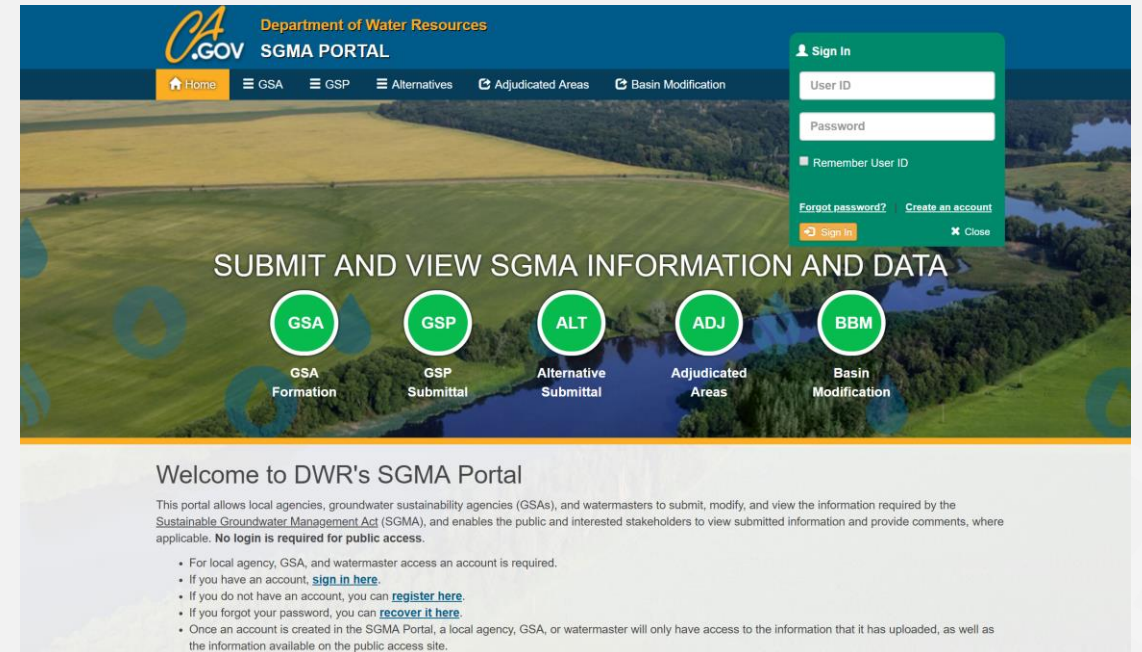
CA.GOV Department of Water Resources
SGMA PORTAL

Home GSA GSP Alternatives Adjudicated Areas Basin Modification

Sign In
User ID
Password
Remember User ID
Forgot password? Create an account
Sign In Close

SUBMIT AND VIEW SGMA INFORMATION AND DATA

GSA
GSA Formation

GSP
GSP Submittal

ALT
Alternative Submittal

ADJ
Adjudicated Areas

BBM
Basin Modification

Welcome to DWR's SGMA Portal

This portal allows local agencies, groundwater sustainability agencies (GSAs), and watermasters to submit, modify, and view the information required by the Sustainable Groundwater Management Act (SGMA), and enables the public and interested stakeholders to view submitted information and provide comments, where applicable. **No login is required for public access**.

- For local agency, GSA, and watermaster access an account is required.
- If you have an account, sign in here.
- If you do not have an account, you can register here.
- If you forgot your password, you can recover it here.
- Once an account is created in the SGMA Portal, a local agency, GSA, or watermaster will only have access to the information that it has uploaded, as well as the information available on the public access site.